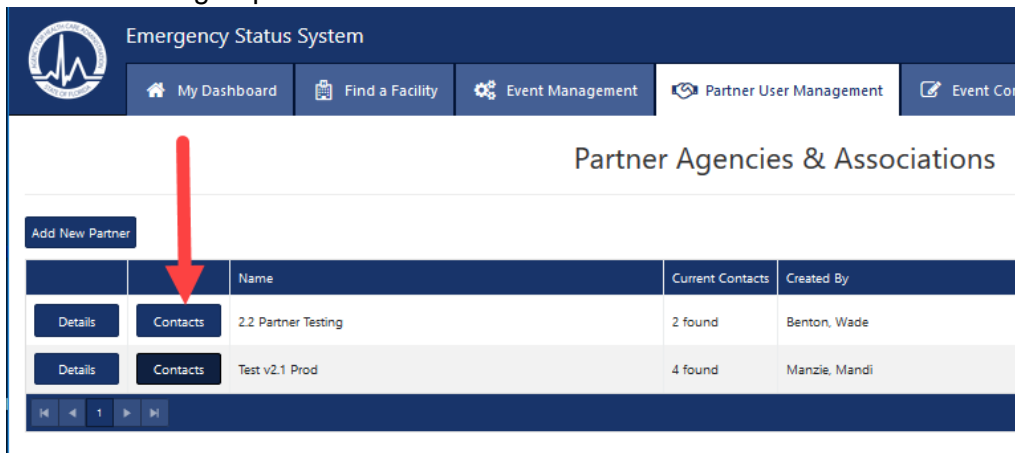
Emergency Status System

My Dashboard | Find a Facility | Event Management | Partner User Management | Event Co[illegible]

Partner Agencies & Associations

Add New Partner

| | | Name | Current Contacts | Created By |
|---|---|---|---|---|
| Details | Contacts | 2.2 Partner Testing | 2 found | Benton, Wade |
| Details | Contacts | Test v2.1 Prod | 4 found | Manzie, Mandi |

1